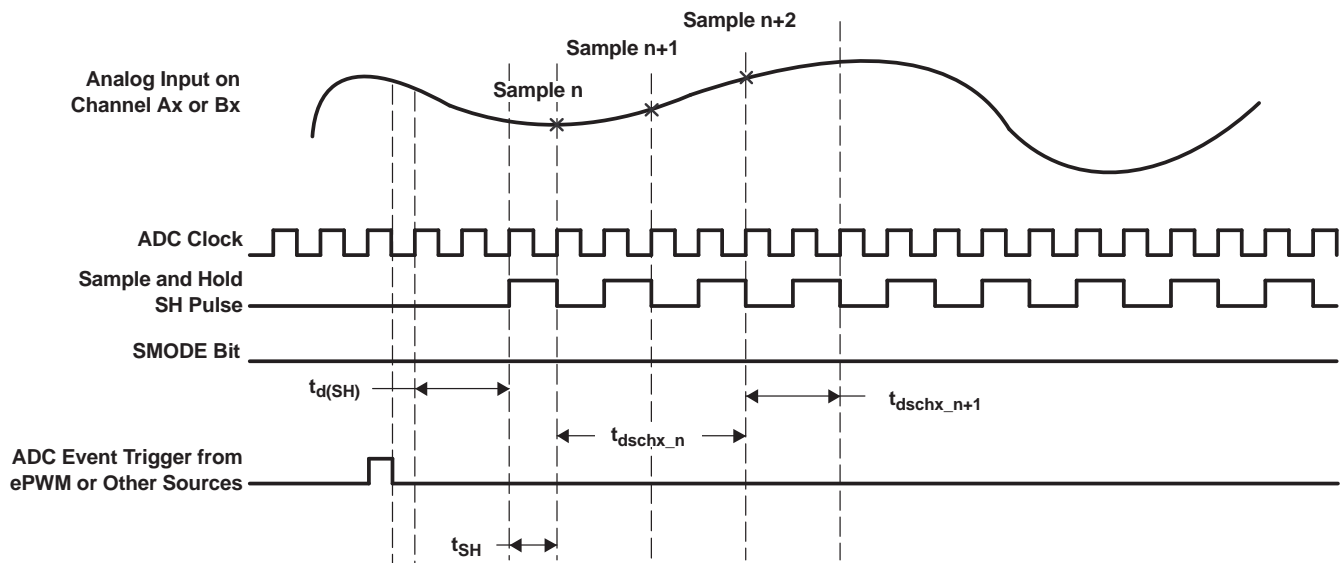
Sample n+2

Sample n+1

Analog Input on Channel Ax or Bx

Sample n

ADC Clock

Sample and Hold SH Pulse

SMODE Bit

$t_{d(SH)}$

$t_{dschx\_n+1}$

$t_{dschx\_n}$

ADC Event Trigger from ePWM or Other Sources

$t_{SH}$